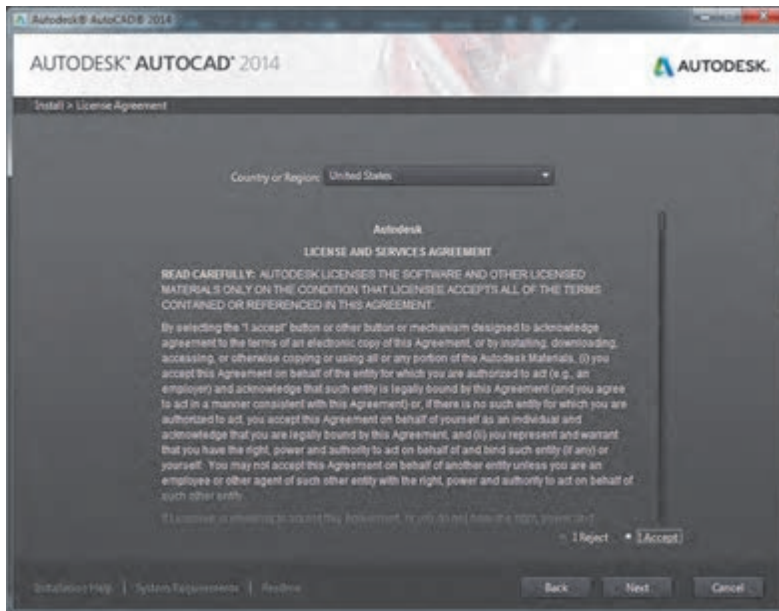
Autodesk® AutoCAD® 2014

AUTODESK® AUTOCAD® 2014

AUTODESK.

Install > License Agreement

Country or Region: United States

Autodesk

LICENSE AND SERVICES AGREEMENT

READ CAREFULLY: AUTODESK LICENSES THE SOFTWARE AND OTHER LICENSED MATERIALS ONLY ON THE CONDITION THAT LICENSEE ACCEPTS ALL OF THE TERMS CONTAINED OR REFERENCED IN THIS AGREEMENT.

By selecting the "I accept" button or other button or mechanism designed to acknowledge agreement to the terms of an electronic copy of this Agreement, or by installing, downloading, accessing, or otherwise copying or using all or any portion of the Autodesk Materials, (i) you accept this Agreement on behalf of the entity for which you are authorized to act (e.g., an employer) and acknowledge that such entity is legally bound by this Agreement (and you agree to act in a manner consistent with this Agreement) or, if there is no such entity for which you are authorized to act, you accept this Agreement on behalf of yourself as an individual and acknowledge that you are legally bound by this Agreement, and (ii) you represent and warrant that you have the right, power and authority to act on behalf of and bind such entity (if any) or yourself. You may not accept this Agreement on behalf of another entity unless you are an employee or other agent of such other entity with the right, power and authority to act on behalf of such other entity.

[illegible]

I Reject I Accept

Installation Help | System Requirements | Readme

Back Next Cancel